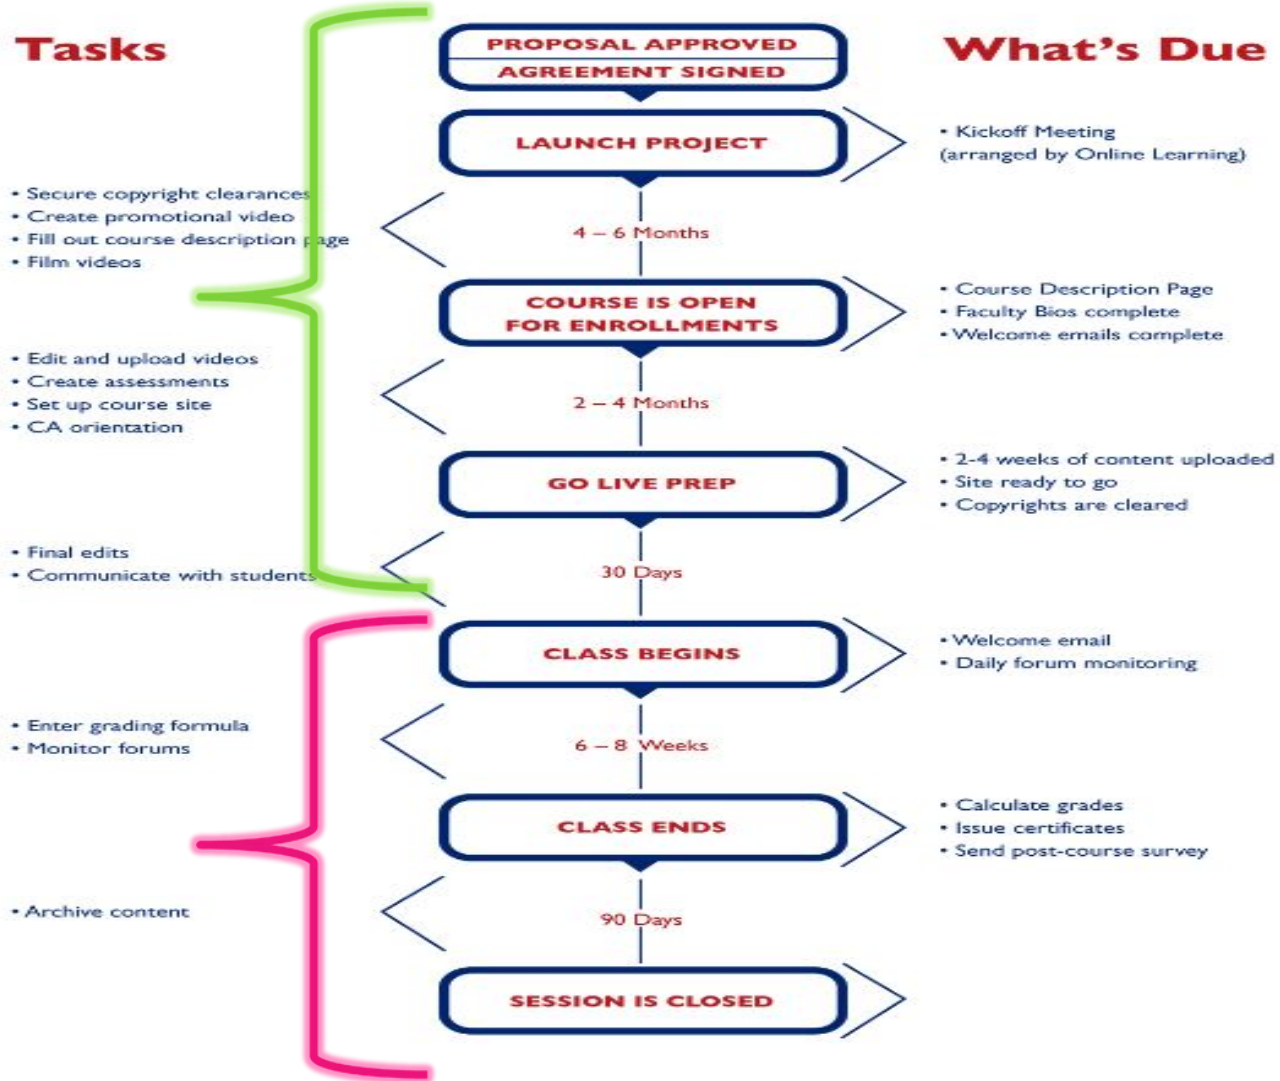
Tasks

What's Due

PROPOSAL APPROVED
AGREEMENT SIGNED

LAUNCH PROJECT

• Kickoff Meeting (arranged by Online Learning)

• Secure copyright clearances
• Create promotional video
• Fill out course description page
• Film videos

4 – 6 Months

COURSE IS OPEN FOR ENROLLMENTS

• Course Description Page
• Faculty Bios complete
• Welcome emails complete

• Edit and upload videos
• Create assessments
• Set up course site
• CA orientation

2 – 4 Months

GO LIVE PREP

• 2-4 weeks of content uploaded
• Site ready to go
• Copyrights are cleared

• Final edits
• Communicate with students

30 Days

CLASS BEGINS

• Welcome email
• Daily forum monitoring

• Enter grading formula
• Monitor forums

6 – 8 Weeks

CLASS ENDS

• Calculate grades
• Issue certificates
• Send post-course survey

• Archive content

90 Days

SESSION IS CLOSED